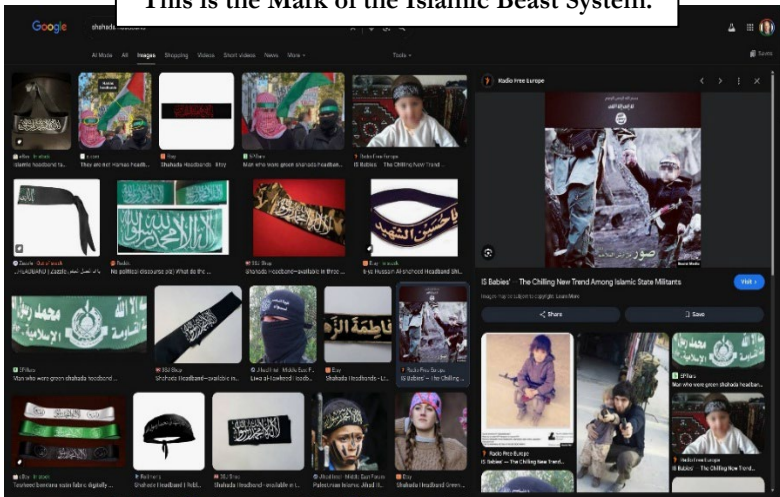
This is the Mark of the Islamic Beast System.

Google shahada

AI Mode All Images Shopping Videos Short videos News More Tools

Saved

eBay · In stock
Islamic headband fa...

Alamy
They are not Hamas headb...

Etsy
Shahada Headbands · Khy

SFMarx
Man who wore green shahada headb...

Radio Free Europe
IS Babies' - The Chilling New Trend...

Zazzle · Out of stock
SHAHADA HEADBAND | Zazzle

Reddit
No political discourse pls) What do the ...

SSI Shop
Shahada Headband—available in three ...

Etsy
Ya Hussain Al-Shaheed Headband Shi...

SFMarx
Man who wore green shahada headband ...

SSI Shop
Shahada Headband—available in ...

Alhadath · Middle East F...
Liwa al-Tawheed leadb...

Etsy
Shahada Headbands – Li...

Radio Free Europe
IS Babies' - The Chilling ...

eBay · In stock
Tawheed bandana satin fabric digitally ...

Redbarry
Shahada Headband | Publ...

SSI Shop
Shahada Headband - available in t...

Alhadath · Middle East Forum
Palestinian Islamic Jihad H...

Etsy
Shahada Headband Green...

Radio Free Europe

IS Babies' - The Chilling New Trend Among Islamic State Militants

Images may be subject to copyright. Learn More

Visit

Share

Save

Radio Free Europe
IS Babies' — The Chilling New Trend...

SFMarx
Man who wore green shahada headb...

Radio Free Europe
IS Babies' - The Chilling New Trend...